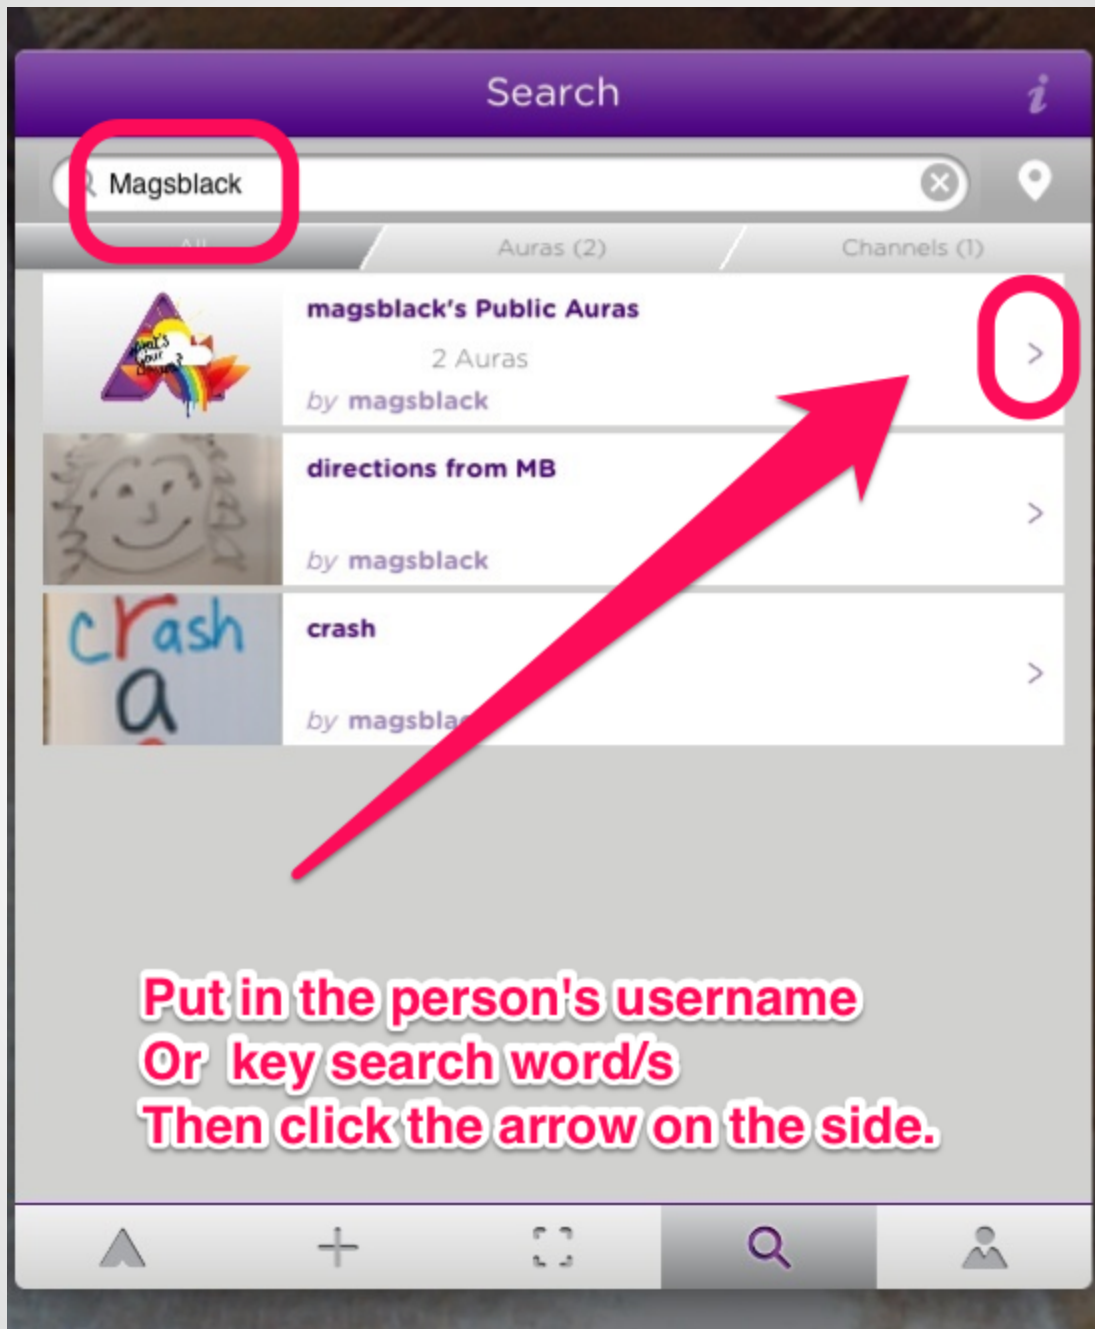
Search

i

Magsblack

All

Auras (2)

Channels (1)

magsblack's Public Auras

2 Auras

by magsblack

>

directions from MB

by magsblack

>

crash

by magsbla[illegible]

>

Put in the person's username
Or key search word/s
Then click the arrow on the side.